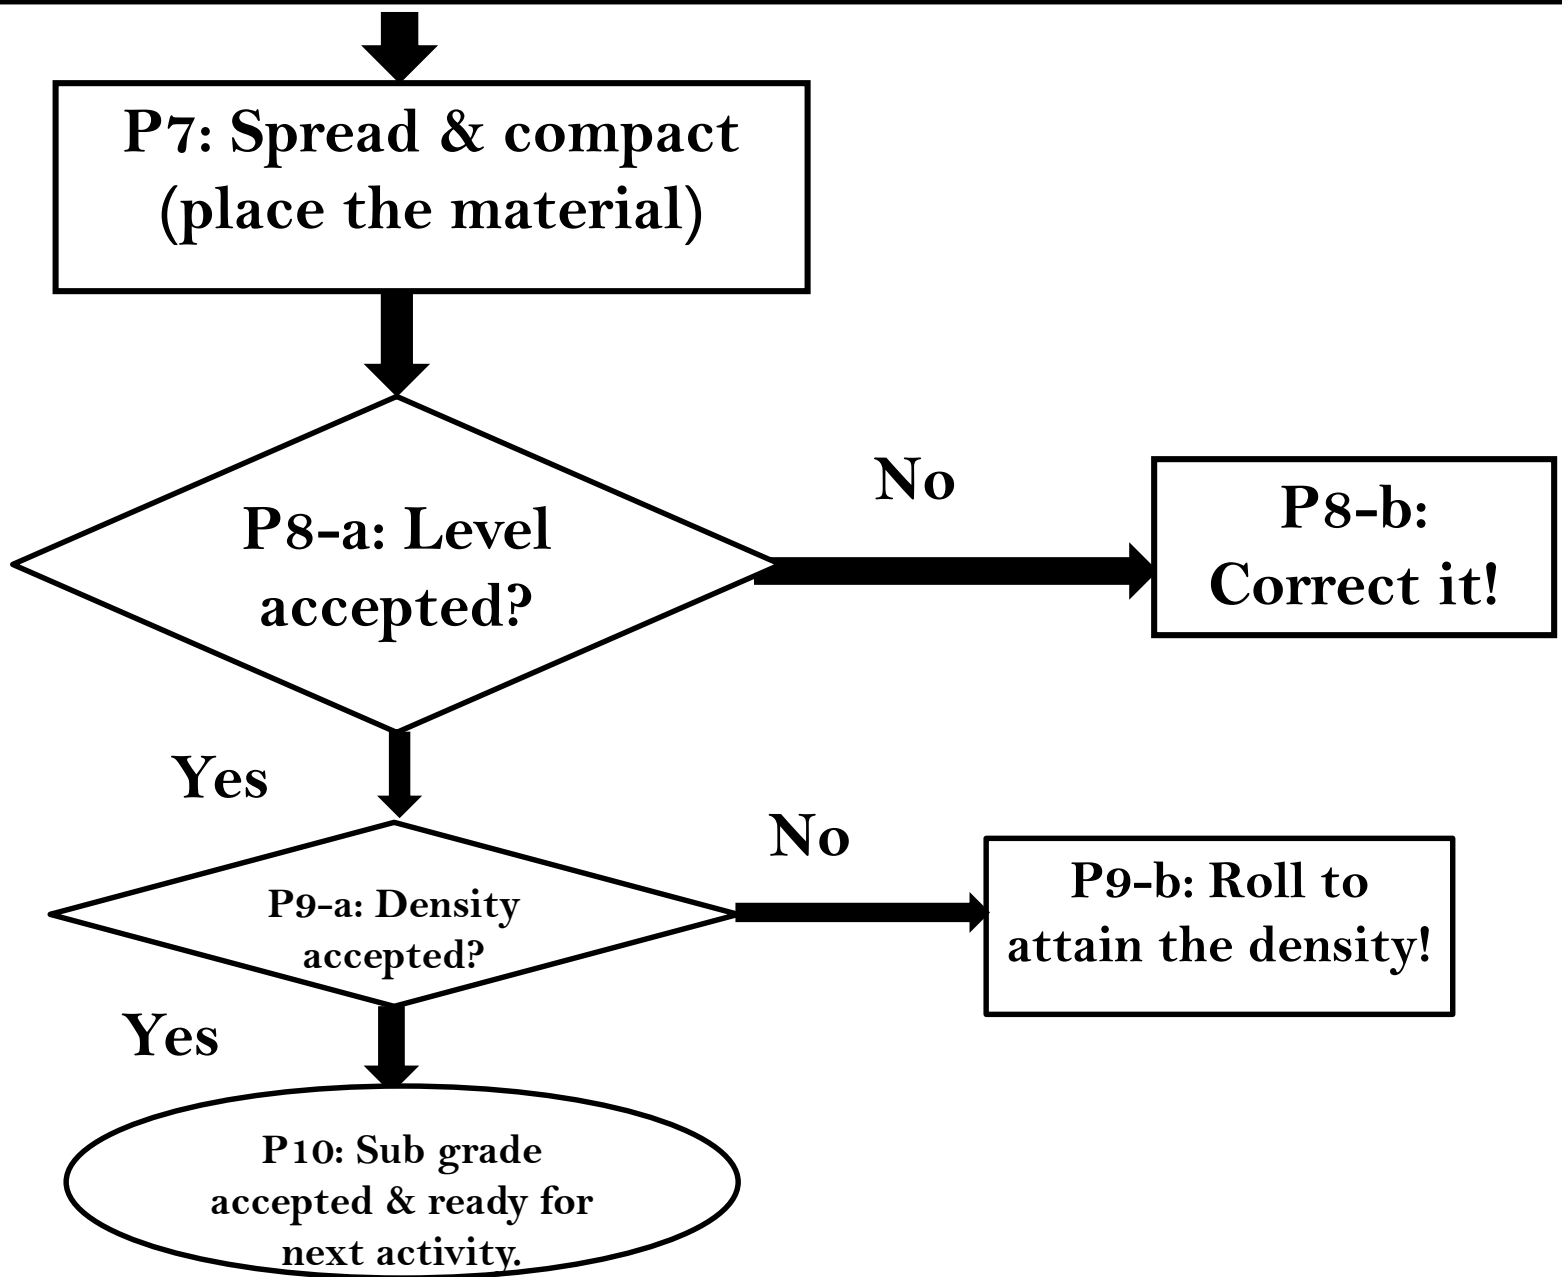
P7: Spread & compact (place the material)

P8-a: Level accepted?

No

P8-b: Correct it!

Yes

P9-a: Density accepted?

No

P9-b: Roll to attain the density!

Yes

P10: Sub grade accepted & ready for next activity.